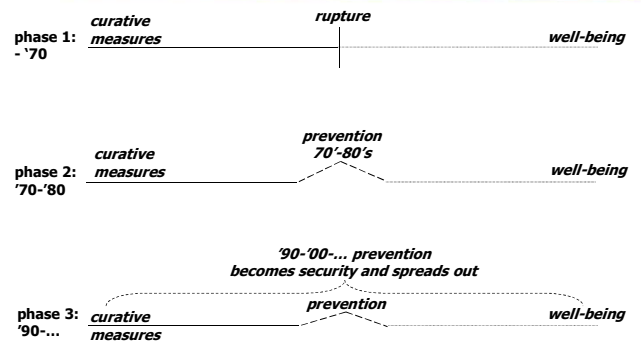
phase 1: - '70

curative measures

rupture

well-being

phase 2: '70-'80

curative measures

prevention 70'-80's

well-being

'90-'00-... prevention becomes security and spreads out

phase 3: '90-...

curative measures

prevention

well-being